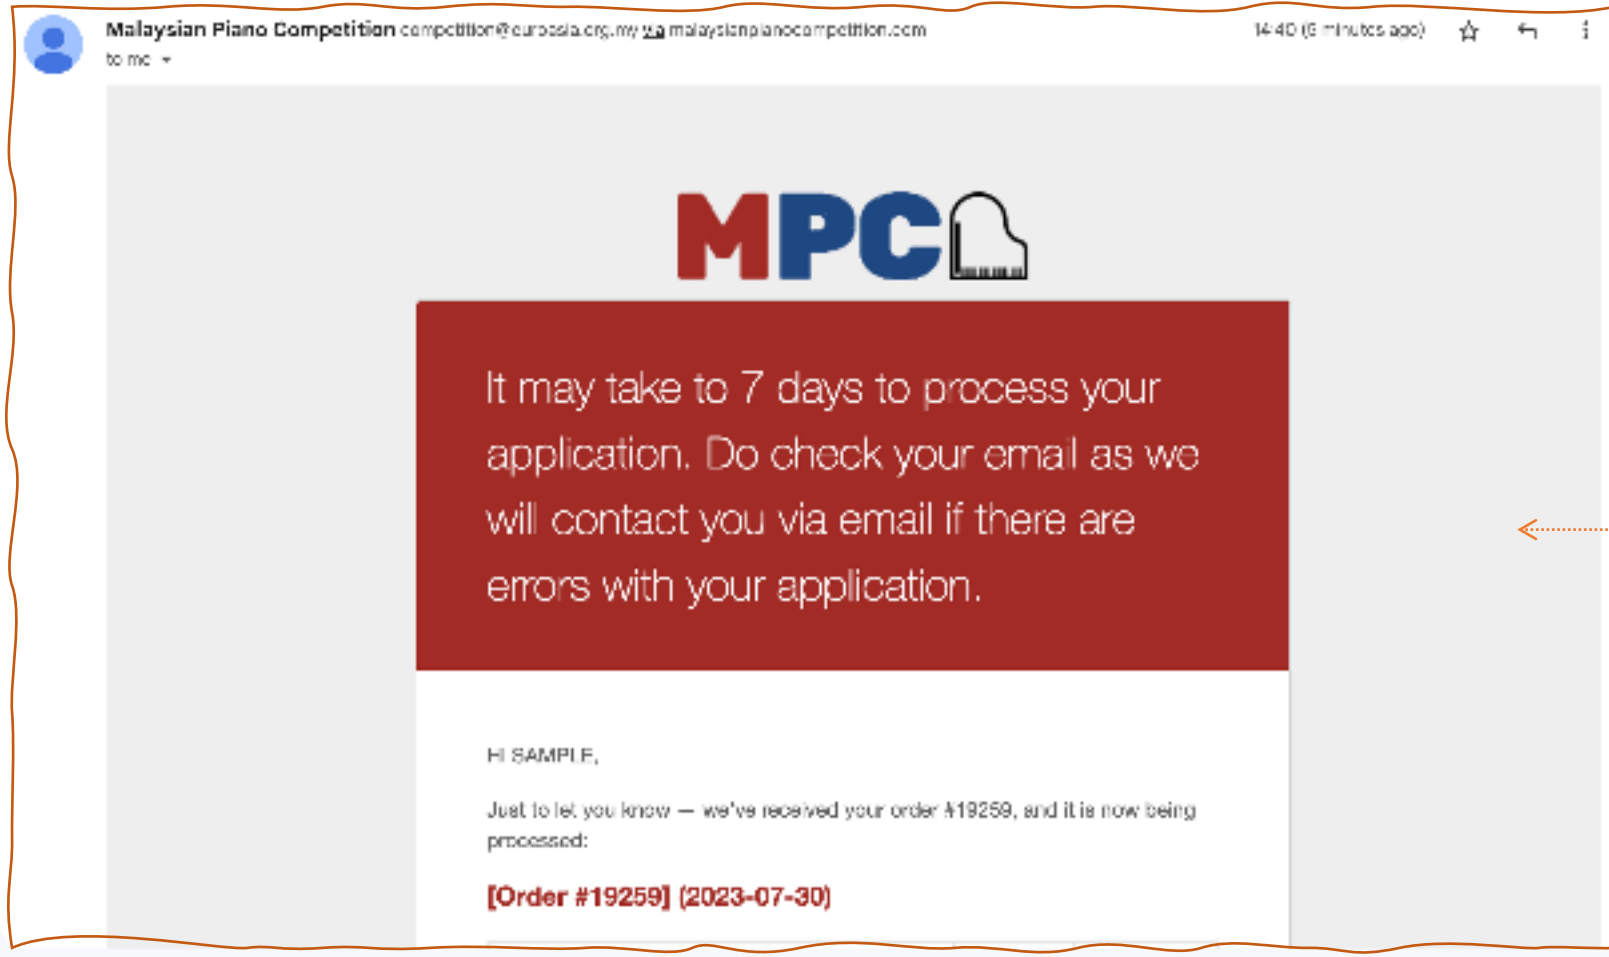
Malaysian Piano Competition competition@euroasia.org.my via malaysianpianocompetition.com
to me

14:40 (6 minutes ago)

MPC

It may take to 7 days to process your application. Do check your email as we will contact you via email if there are errors with your application.

Hi SAMPLE,

Just to let you know — we've received your order #19259, and it is now being processed:

[Order #19259] (2023-07-30)